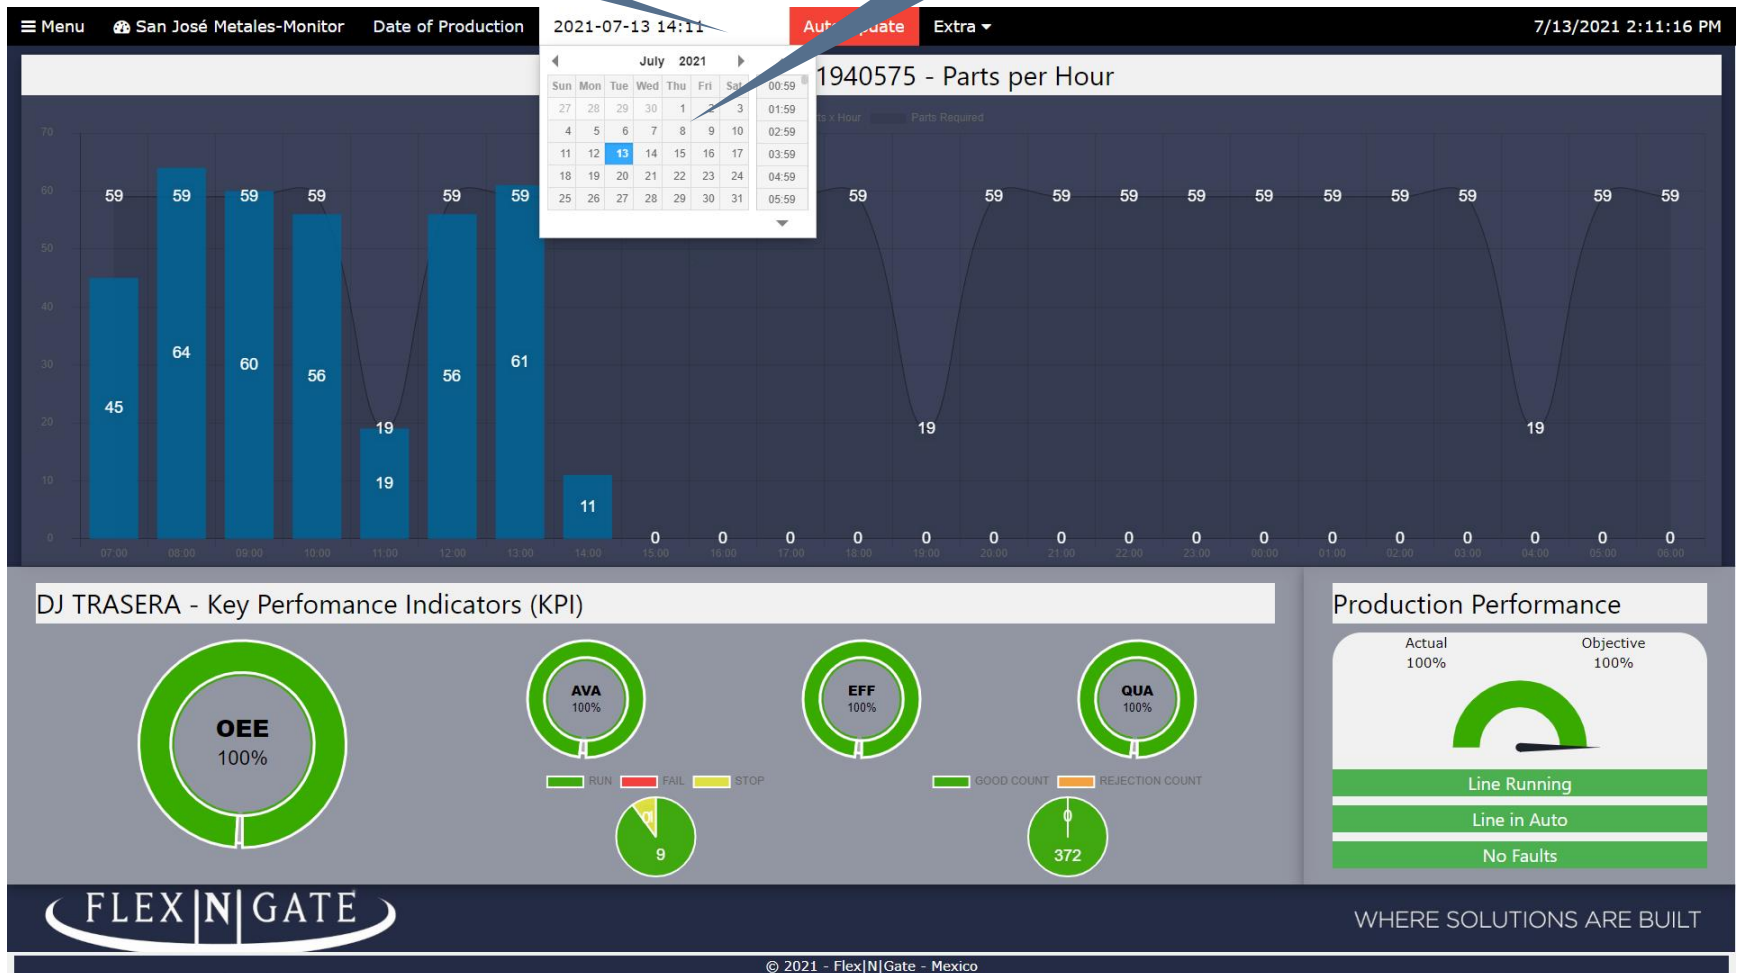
≡ Menu San José Metales-Monitor Date of Production 2021-07-13 14:11 Aut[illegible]date Extra ▾ 7/13/2021 2:11:16 PM

| Sun | Mon | Tue | Wed | Thu | Fri | Sat |
|---|---|---|---|---|---|---|
| 27 | 28 | 29 | 30 | 1 | 2 | 3 |
| 4 | 5 | 6 | 7 | 8 | 9 | 10 |
| 11 | 12 | 13 | 14 | 15 | 16 | 17 |
| 18 | 19 | 20 | 21 | 22 | 23 | 24 |
| 25 | 26 | 27 | 28 | 29 | 30 | 31 |

July 2021

00:59 01:59 02:59 03:59 04:59 05:59

1940575 - Parts per Hour

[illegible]ts x Hour Parts Required

70 60 50 40 30 20 10 0

59 59 59 59 59 59 59 59 59 59 59 59 59 59 59 59 59

45 64 60 56 19 19 56 61 11 0 0 0 0 0 0 0 0 0 0 0 0 0 0 0 0

19 19

07:00 08:00 09:00 10:00 11:00 12:00 13:00 14:00 15:00 16:00 17:00 18:00 19:00 20:00 21:00 22:00 23:00 00:00 01:00 02:00 03:00 04:00 05:00 06:00

DJ TRASERA - Key Perfomance Indicators (KPI)

OEE 100%

AVA 100%

EFF 100%

QUA 100%

RUN FAIL STOP

GOOD COUNT REJECTION COUNT

0 9

0 372

Production Performance

Actual 100%

Objective 100%

Line Running

Line in Auto

No Faults

FLEX|N|GATE

WHERE SOLUTIONS ARE BUILT

© 2021 - Flex|N|Gate - Mexico